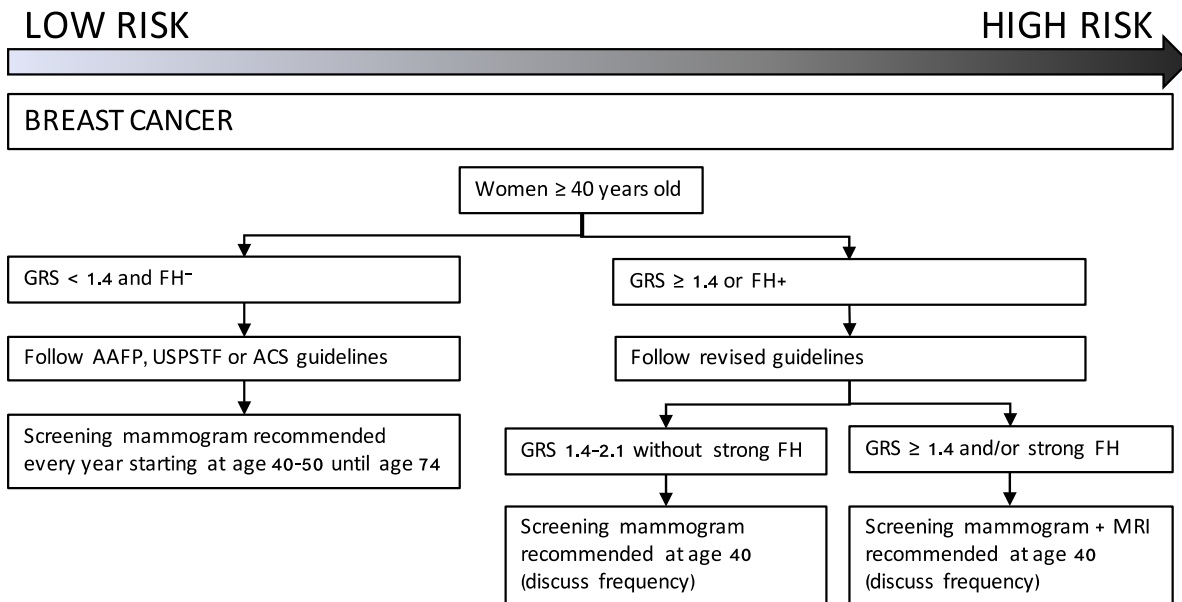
LOW RISK

HIGH RISK

BREAST CANCER

Women ≥ 40 years old

GRS < 1.4 and FH⁻

Follow AAFP, USPSTF or ACS guidelines

Screening mammogram recommended every year starting at age 40-50 until age 74

GRS ≥ 1.4 or FH+

Follow revised guidelines

GRS 1.4-2.1 without strong FH

Screening mammogram recommended at age 40 (discuss frequency)

GRS ≥ 1.4 and/or strong FH

Screening mammogram + MRI recommended at age 40 (discuss frequency)